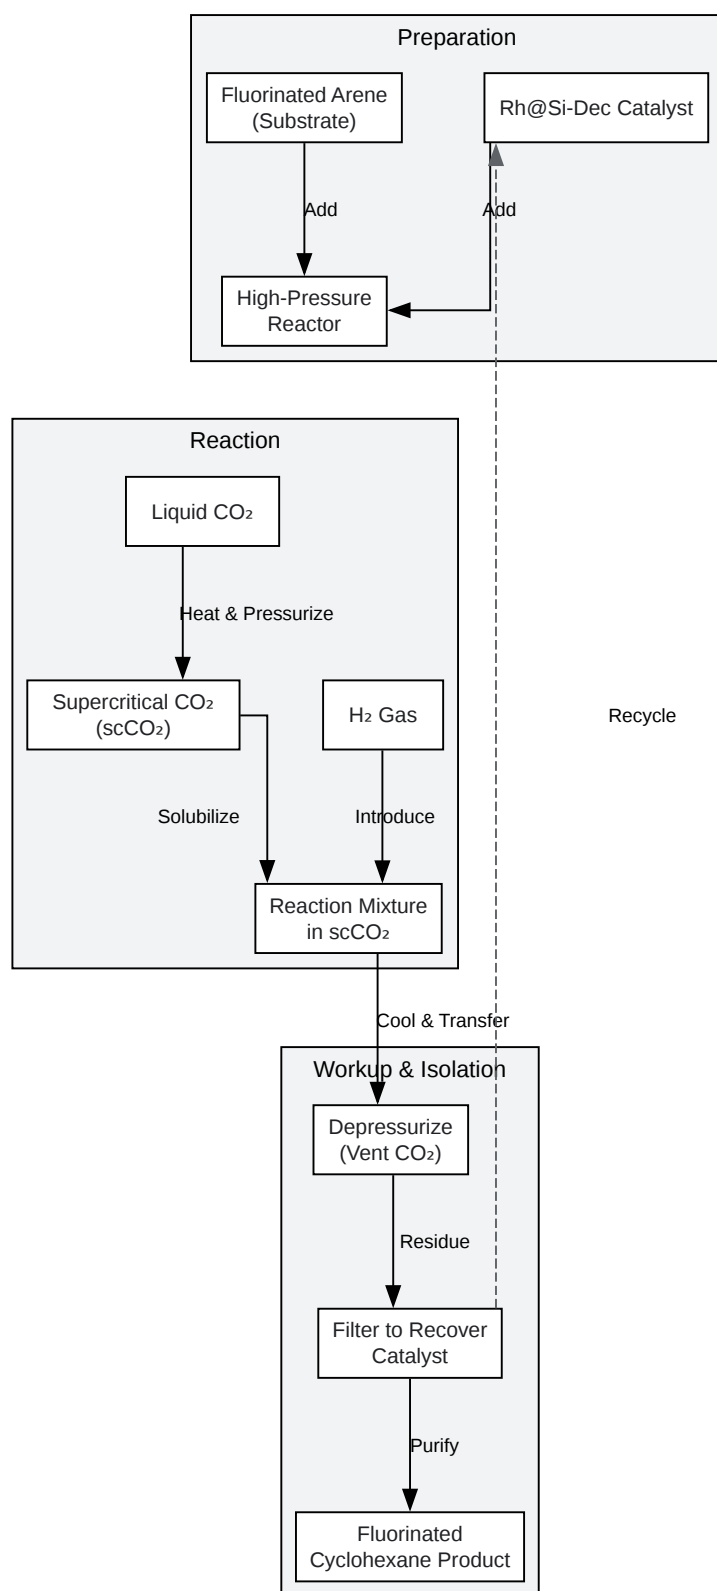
Preparation

Fluorinated Arene (Substrate)

Rh@Si-Dec Catalyst

Add

Add

High-Pressure Reactor

Reaction

Liquid $CO_2$

Heat & Pressurize

Supercritical $CO_2$ ($scCO_2$)

$H_2$ Gas

Recycle

Solubilize

Introduce

Reaction Mixture in $scCO_2$

Cool & Transfer

Workup & Isolation

Depressurize (Vent $CO_2$)

Residue

Filter to Recover Catalyst

Purify

Fluorinated Cyclohexane Product